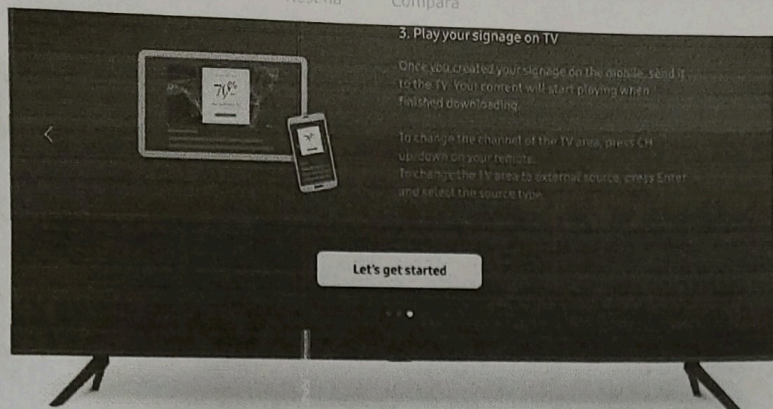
Compara

3. Play your signage on TV

Once you created your signage on the mobile, send it to the TV. Your content will start playing when finished downloading.

To change the channel of the TV area, press CH up/down on your remote.
To change the TV area to external source, press Enter and select the source type.

70%

Let's get started